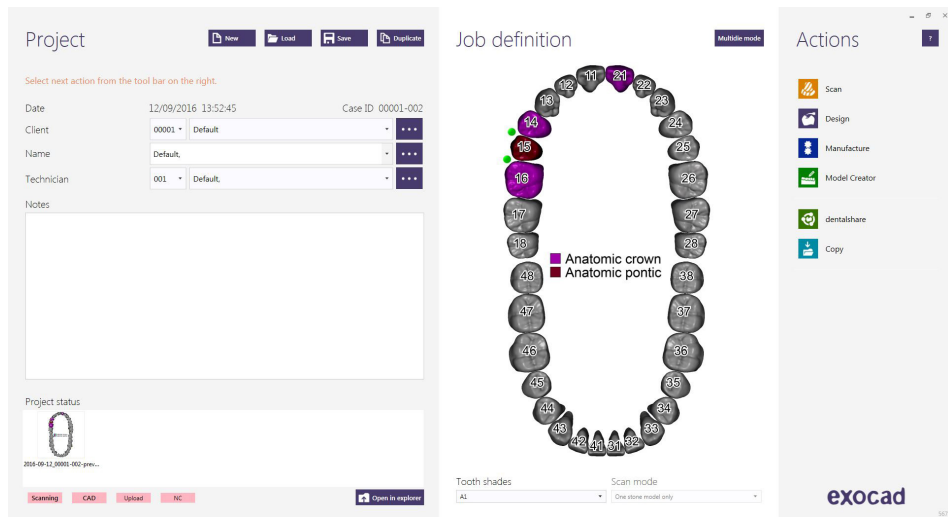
Project

New Load Save Duplicate

Select next action from the tool bar on the right.

Date 12/09/2016 13:52:45 Case ID 00001-002

Client 00001 Default

Name Default,

Technician 001 Default,

Notes

Project status

2016-09-12_00001-002-prev...

Scanning CAD Upload NC

Open in explorer

Job definition

Multidie mode

11 21 12 22 13 23 14 24 15 25 16 26 17 27 18 28 48 38 47 37 46 36 45 35 44 34 43 33 42 32 41 31

Anatomic crown
Anatomic pontic

Tooth shades
A1

Scan mode
One stone model only

Actions

?

Scan

Design

Manufacture

Model Creator

dentalshare

Copy

exocad